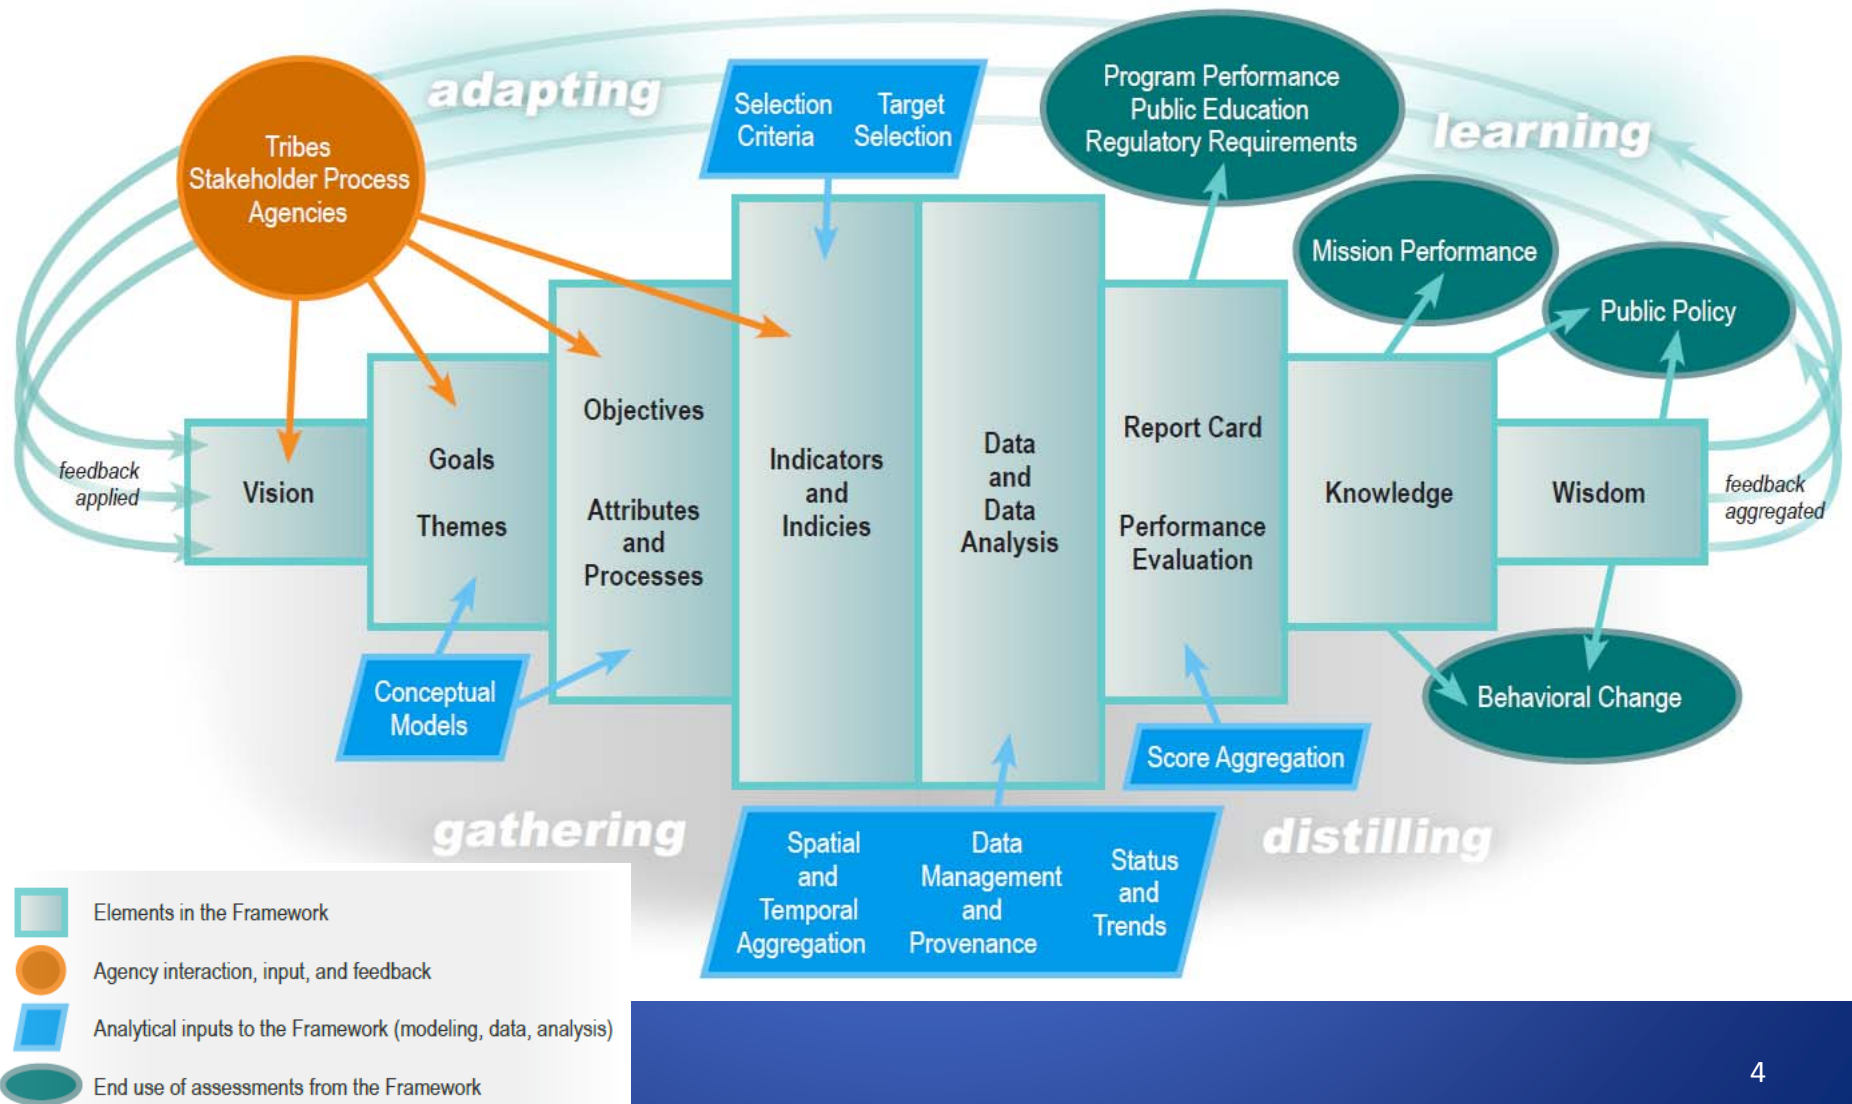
adapting

learning

Tribes
Stakeholder Process
Agencies

Selection Criteria

Target Selection

Program Performance
Public Education
Regulatory Requirements

Mission Performance

Public Policy

feedback applied

Vision

Goals

Themes

Objectives

Attributes and Processes

Indicators and Indicies

Data and Data Analysis

Report Card

Performance Evaluation

Knowledge

Wisdom

feedback aggregated

Conceptual Models

Score Aggregation

Behavioral Change

gathering

distilling

Spatial and Temporal Aggregation

Data Management and Provenance

Status and Trends

Elements in the Framework

Agency interaction, input, and feedback

Analytical inputs to the Framework (modeling, data, analysis)

End use of assessments from the Framework

4